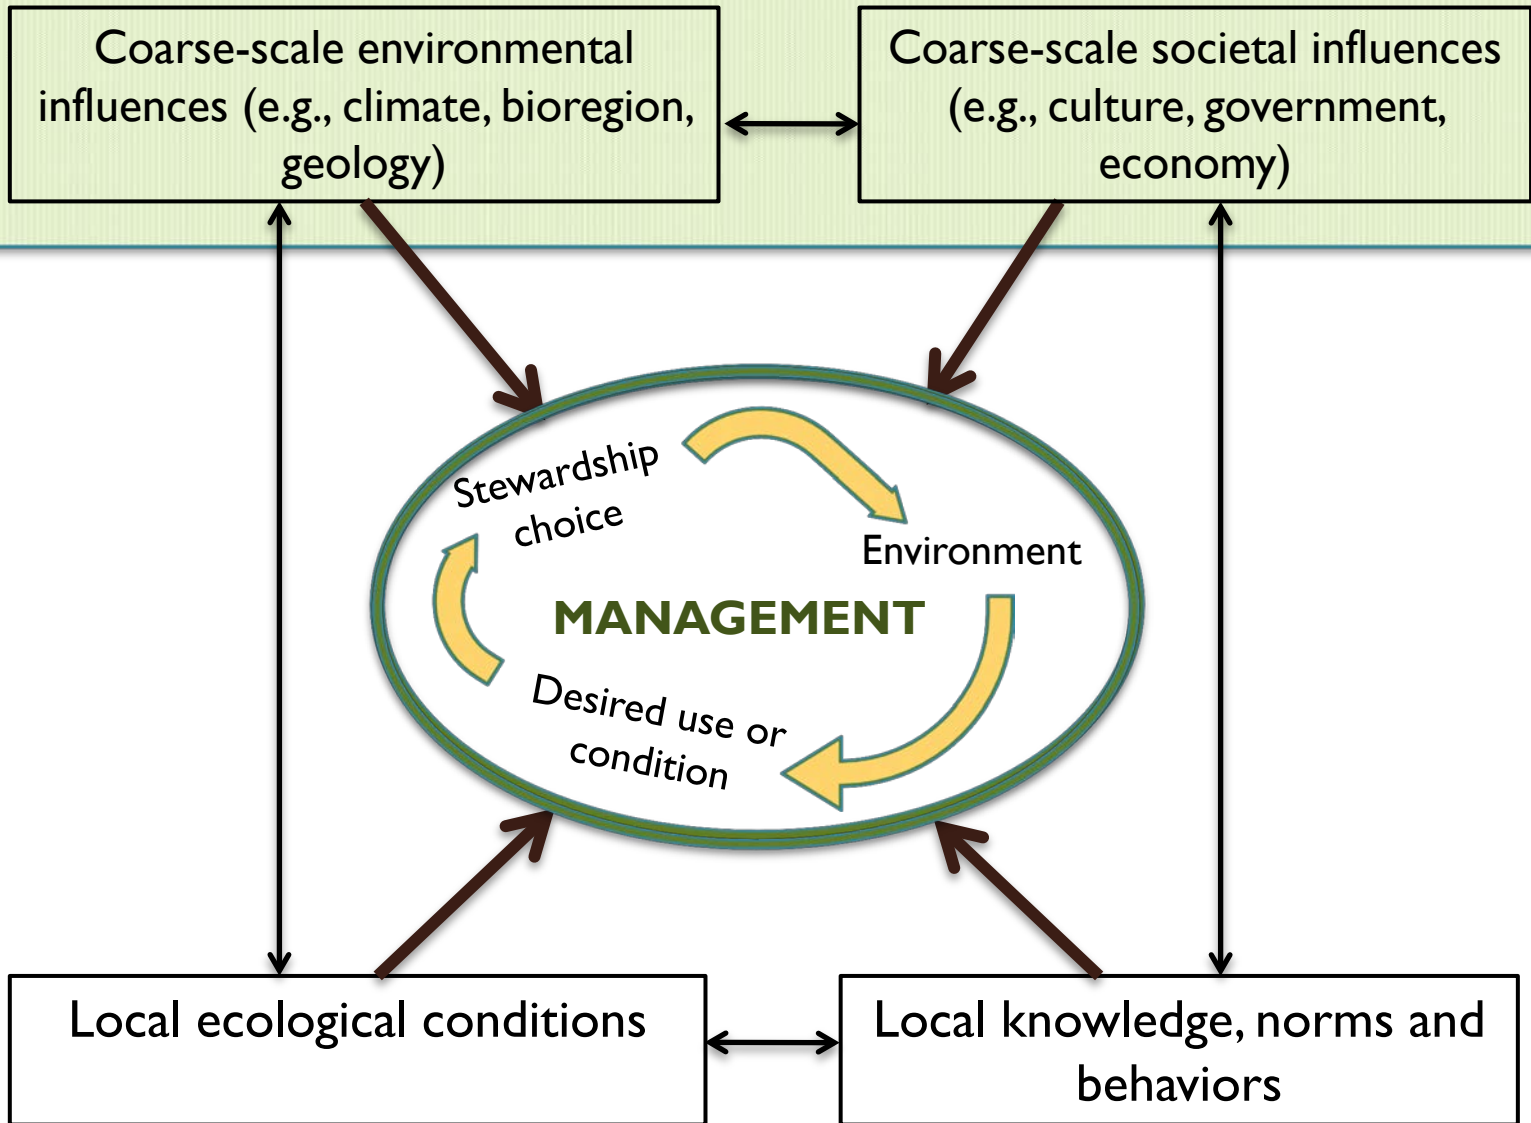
Coarse-scale environmental influences (e.g., climate, bioregion, geology)

Coarse-scale societal influences (e.g., culture, government, economy)

Stewardship choice

Environment

MANAGEMENT

Desired use or condition

Local ecological conditions

Local knowledge, norms and behaviors